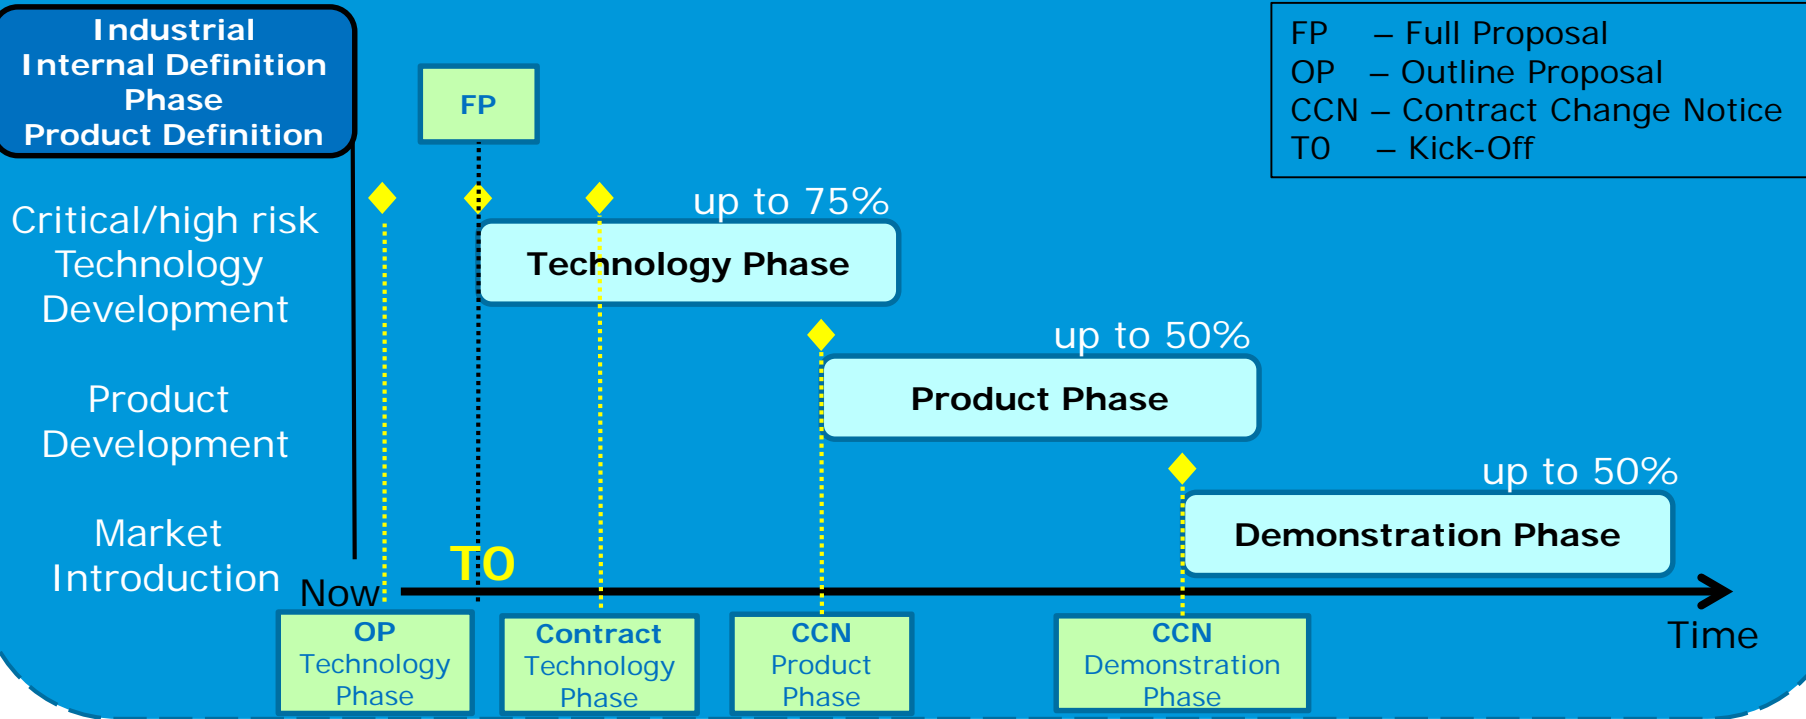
Industrial Internal Definition Phase
Product Definition

FP

FP – Full Proposal
OP – Outline Proposal
CCN – Contract Change Notice
T0 – Kick-Off

Critical/high risk Technology Development

up to 75%

Technology Phase

Product Development

up to 50%

Product Phase

Market Introduction

up to 50%

Demonstration Phase

T0

Now

Time

OP
Technology Phase

Contract
Technology Phase

CCN
Product Phase

CCN
Demonstration Phase